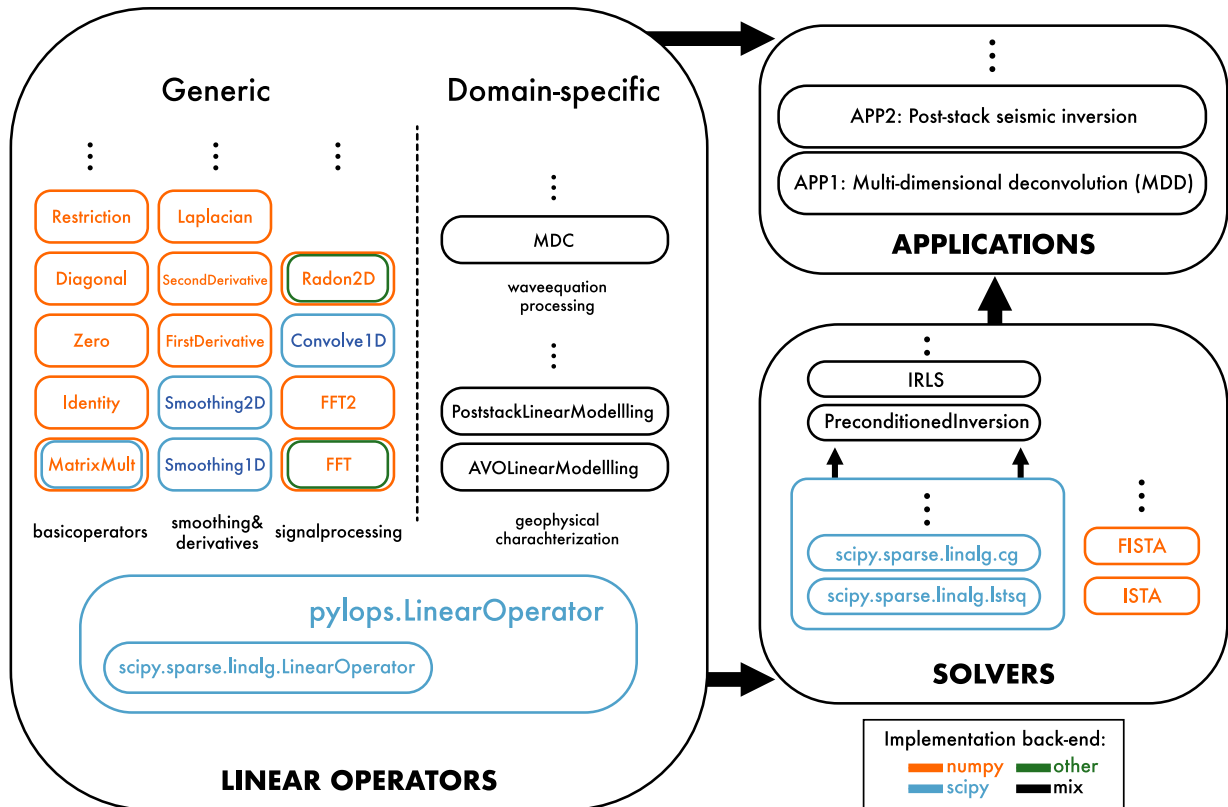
Generic

Domain-specific

⋮ ⋮ ⋮

Restriction
Laplacian

Diagonal
SecondDerivative
Radon2D

Zero
FirstDerivative
Convolve1D

Identity
Smoothing2D
FFT2

MatrixMult
Smoothing1D
FFT

basicoperators
smoothing& derivatives
signalprocessing

⋮

MDC

waveequation processing

⋮

PoststackLinearModellling

AVOLinearModellling

geophysical charchterization

pylops.LinearOperator

scipy.sparse.linalg.LinearOperator

LINEAR OPERATORS

⋮

APP2: Post-stack seismic inversion

APP1: Multi-dimensional deconvolution (MDD)

APPLICATIONS

⋮

IRLS

PreconditionedInversion

⋮

scipy.sparse.linalg.cg

scipy.sparse.linalg.lstsq

⋮

FISTA

ISTA

SOLVERS

Implementation back-end:
numpy
other
scipy
mix